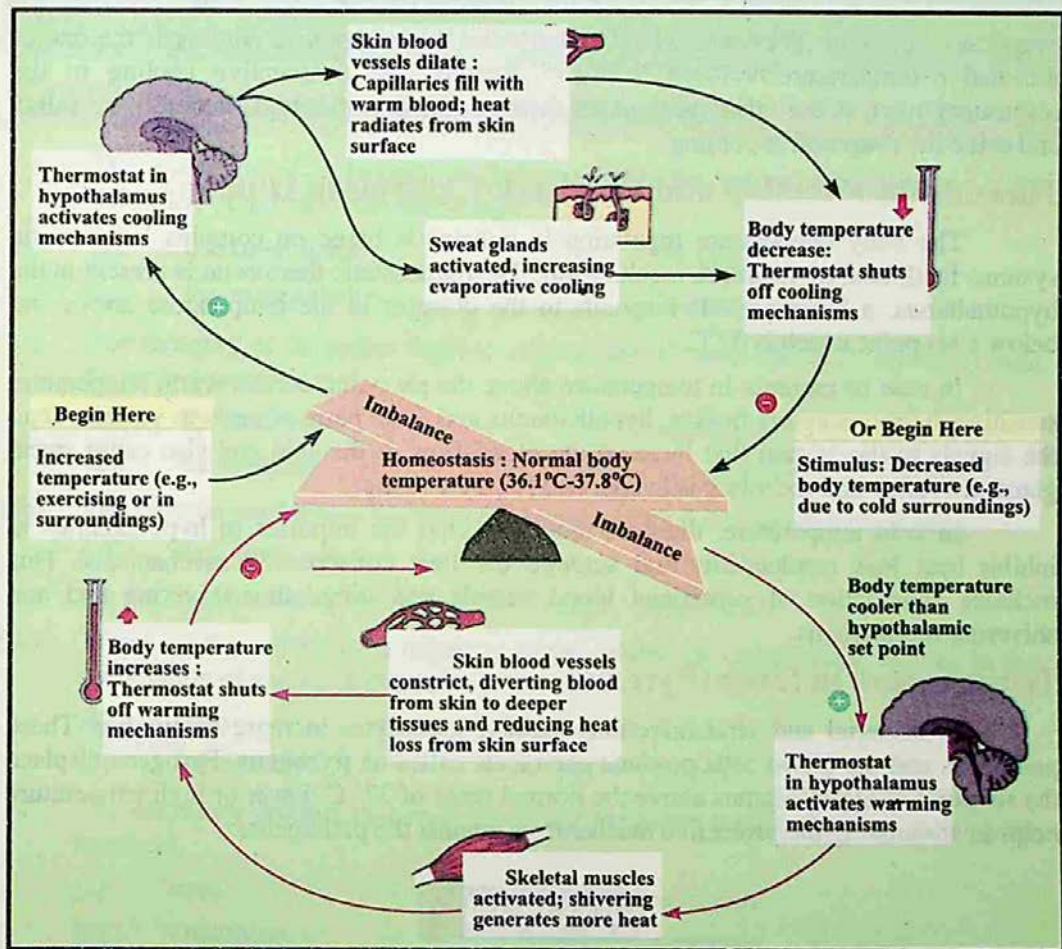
Skin blood vessels dilate : Capillaries fill with warm blood; heat radiates from skin surface

Thermostat in hypothalamus activates cooling mechanisms

Sweat glands activated, increasing evaporative cooling

Body temperature decrease: Thermostat shuts off cooling mechanisms

Begin Here

Increased temperature (e.g., exercising or in surroundings)

Imbalance

Homeostasis : Normal body temperature (36.1°C-37.8°C)

Imbalance

Or Begin Here

Stimulus: Decreased body temperature (e.g., due to cold surroundings)

Body temperature cooler than hypothalamic set point

Body temperature increases : Thermostat shuts off warming mechanisms

Skin blood vessels constrict, diverting blood from skin to deeper tissues and reducing heat loss from skin surface

Thermostat in hypothalamus activates warming mechanisms

Skeletal muscles activated; shivering generates more heat